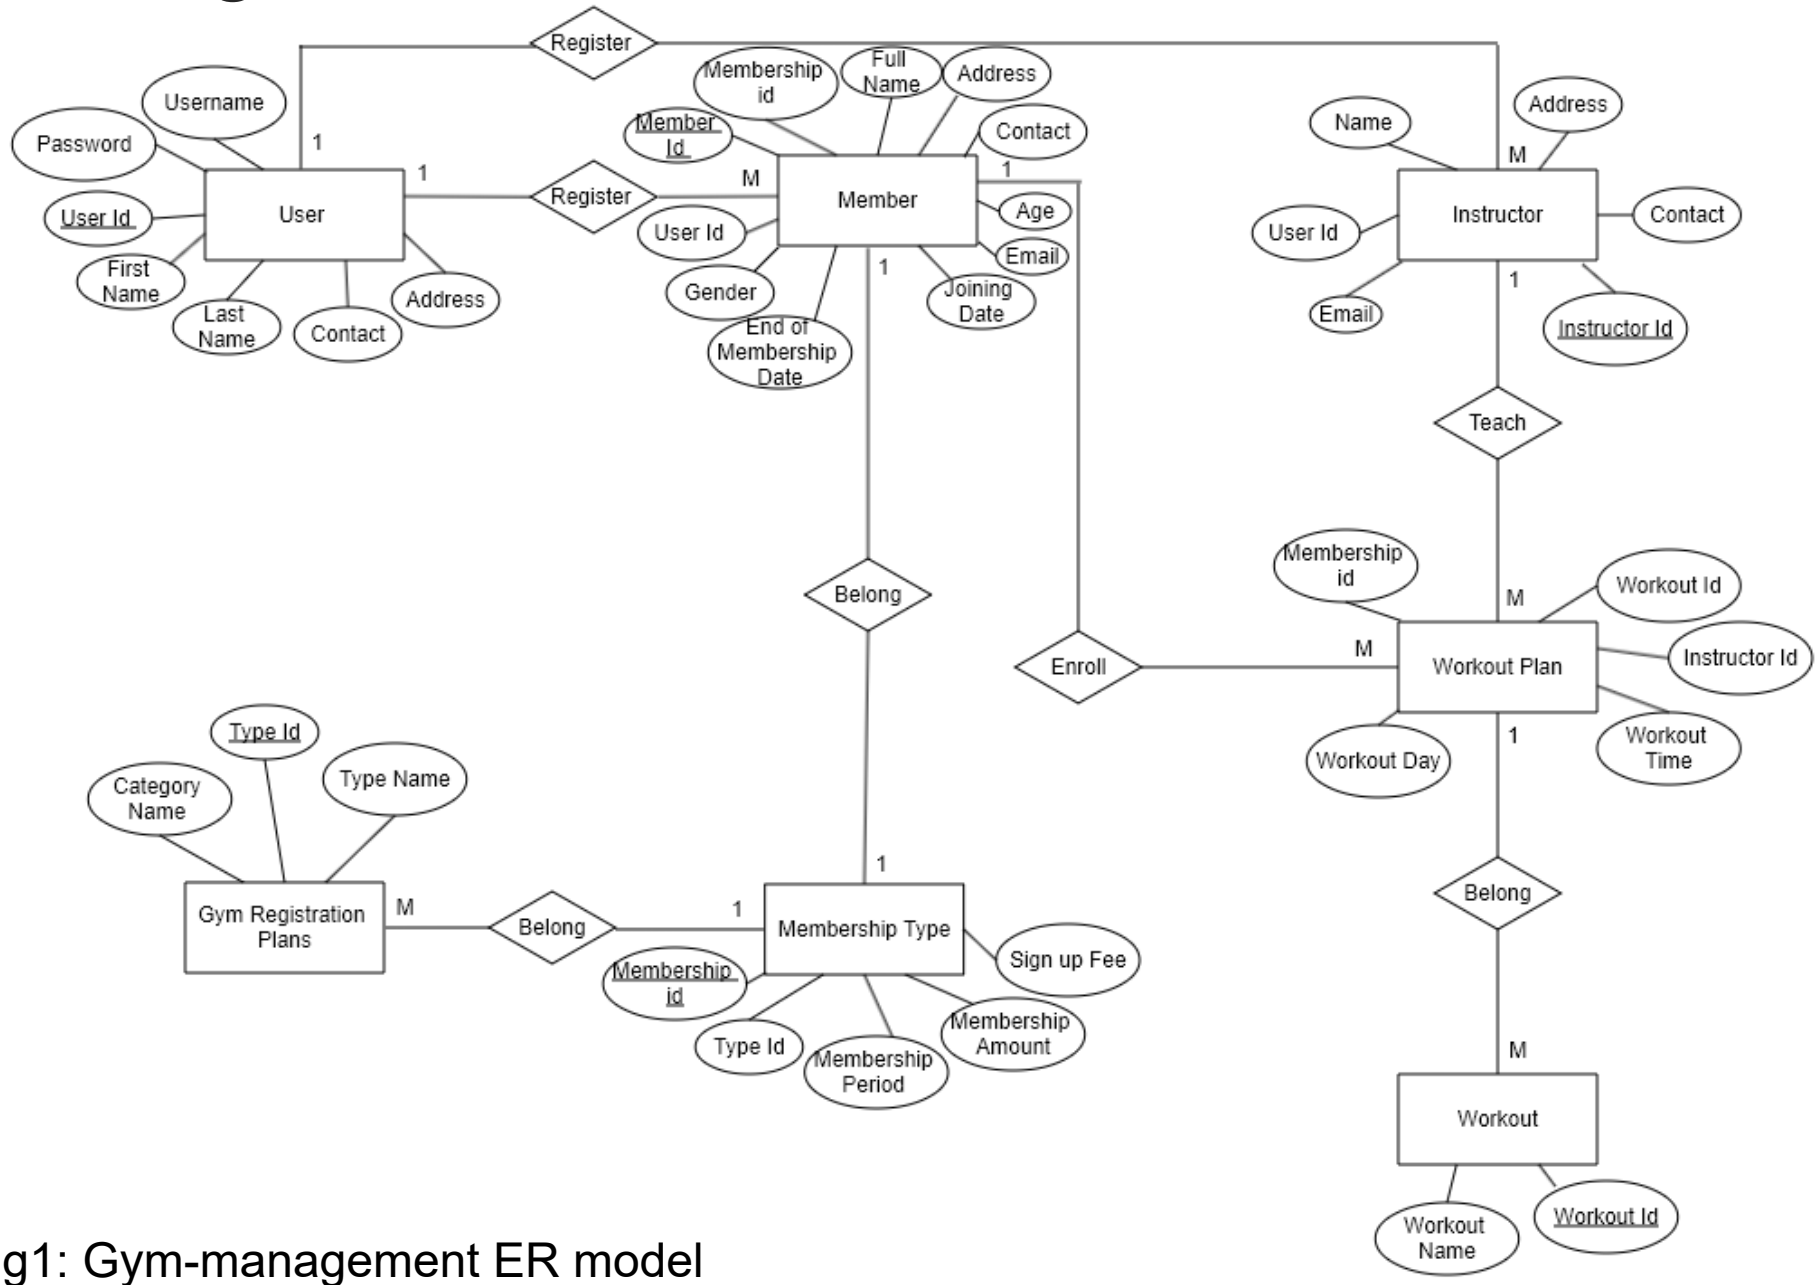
Register

1

Username

Password

User Id

First Name

Last Name

Contact

Address

User

1

Register

M

Membership id

Full Name

Address

Member Id

Contact

1

Member

Age

User Id

Email

Gender

End of Membership Date

Joining Date

1

Name

Address

M

Instructor

User Id

Contact

Email

1

Instructor Id

Teach

Belong

Membership id

M

Workout Id

Enroll

M

Workout Plan

Instructor Id

Workout Day

1

Workout Time

Type Id

Category Name

Type Name

Gym Registration Plans

M

Belong

1

1

Membership Type

Sign up Fee

Membership id

Type Id

Membership Period

Membership Amount

Belong

M

Workout

Workout Name

Workout Id

g1: Gym-management ER model